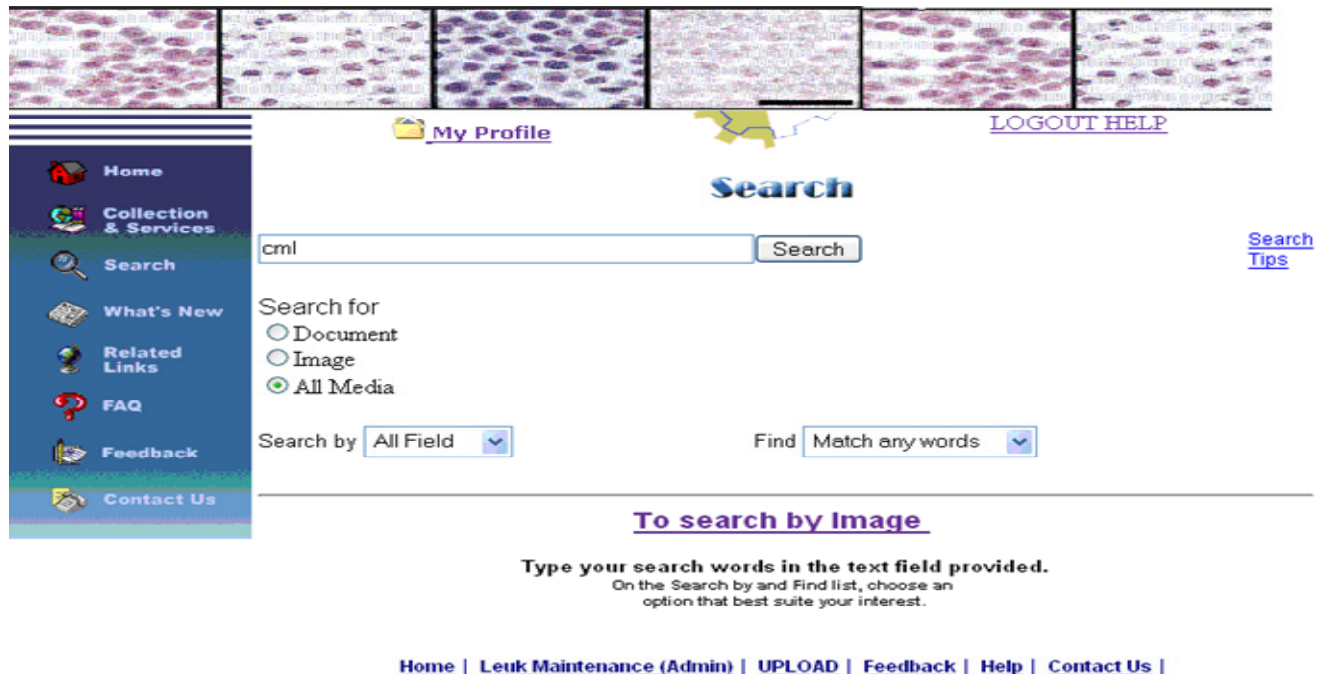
My Profile

LOGOUT HELP

Home

Collection & Services

Search

What's New

Related Links

FAQ

Feedback

Contact Us

Search

cml

Search

Search Tips

Search for
Document
Image
All Media

Search by All Field

Find Match any words

To search by Image

Type your search words in the text field provided.
On the Search by and Find list, choose an option that best suite your interest.

Home | Leuk Maintenance (Admin) | UPLOAD | Feedback | Help | Contact Us |